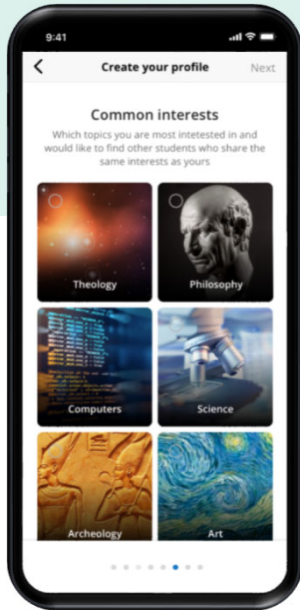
9:41

Create your profile

Next

Common interests

Which topics you are most intetested in and would like to find other students who share the same interests as yours

Theology

Philosophy

Computers

Science

Archeology

Art